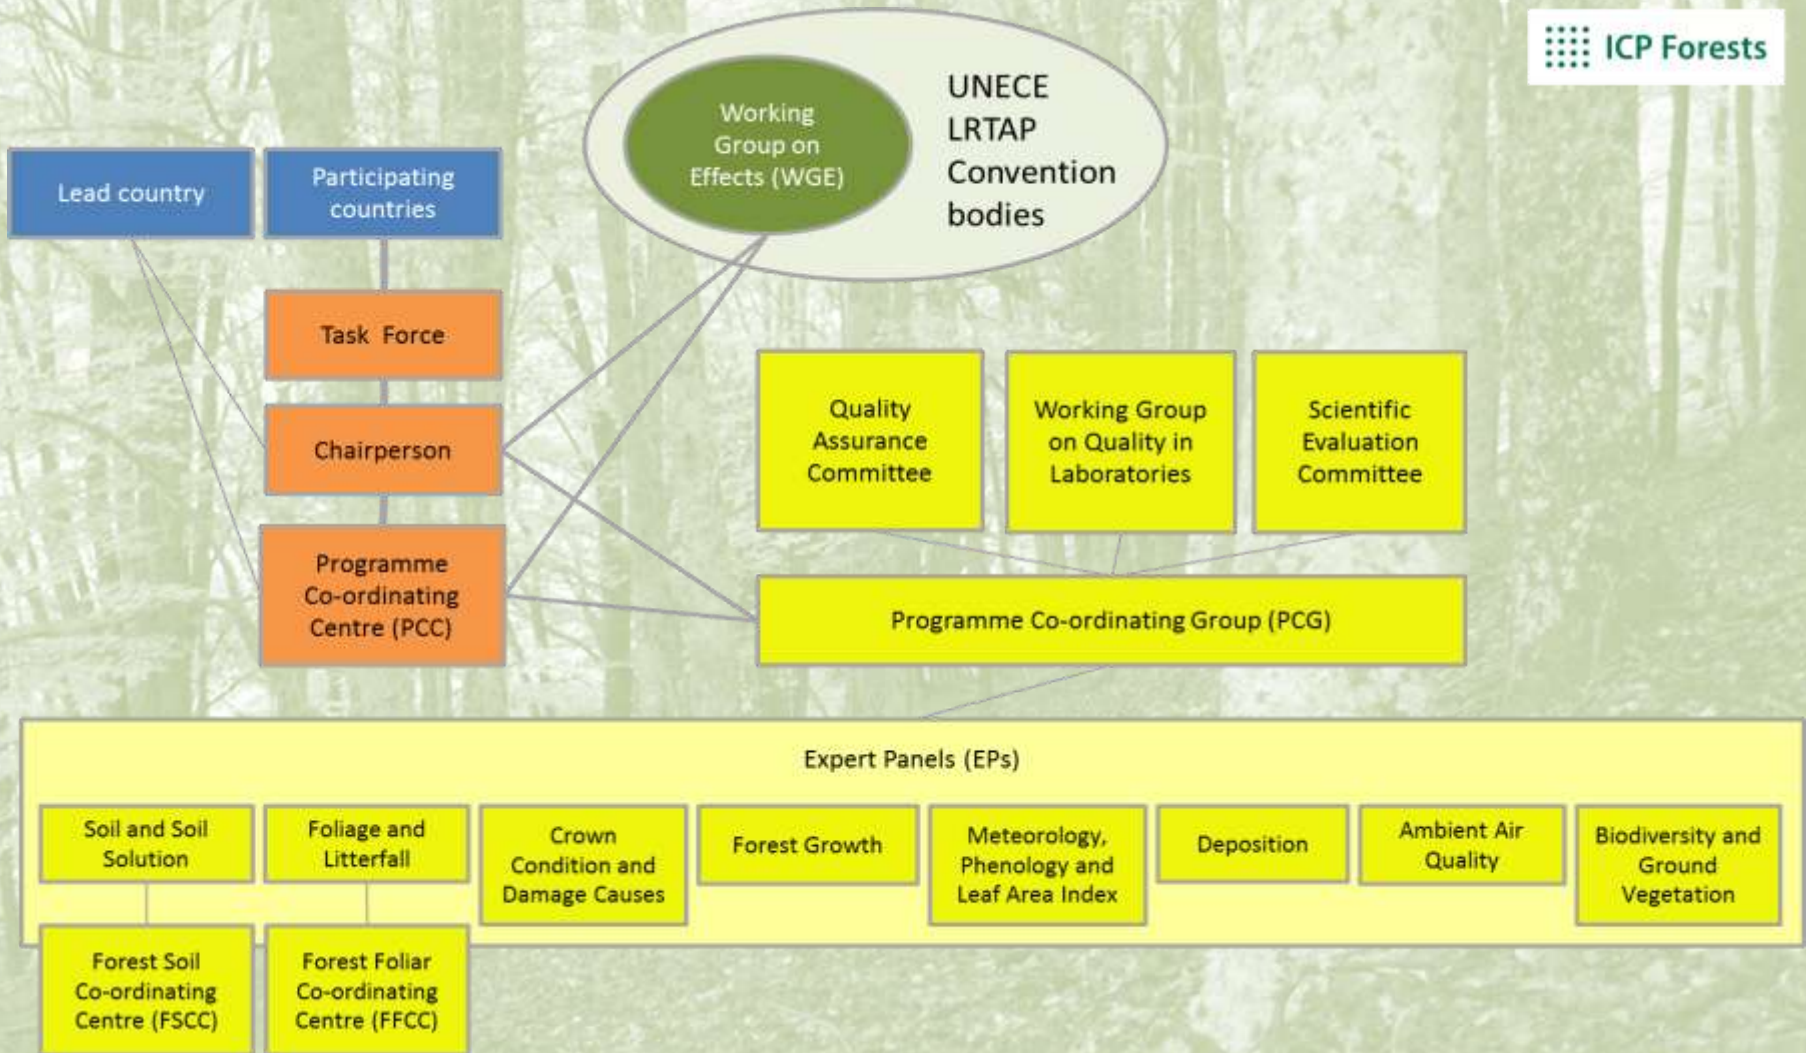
ICP Forests

Working Group on Effects (WGE)

UNECE LRTAP Convention bodies

Lead country

Participating countries

Task Force

Chairperson

Programme Co-ordinating Centre (PCC)

Quality Assurance Committee

Working Group on Quality in Laboratories

Scientific Evaluation Committee

Programme Co-ordinating Group (PCG)

Expert Panels (EPs)

Soil and Soil Solution

Foliage and Litterfall

Crown Condition and Damage Causes

Forest Growth

Meteorology, Phenology and Leaf Area Index

Deposition

Ambient Air Quality

Biodiversity and Ground Vegetation

Forest Soil Co-ordinating Centre (FSCC)

Forest Foliar Co-ordinating Centre (FFCC)